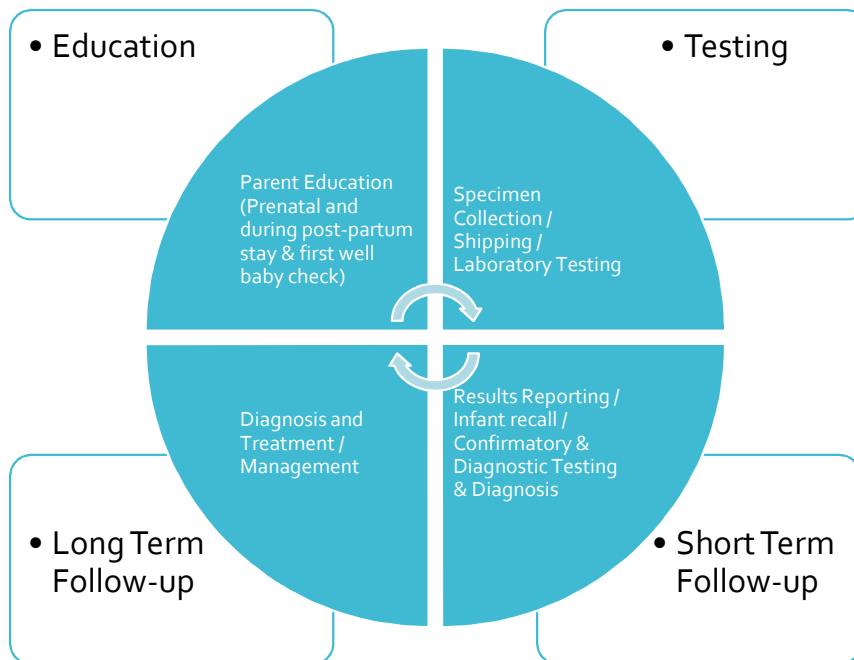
• Education

• Testing

Parent Education (Prenatal and during post-partum stay & first well baby check)

Specimen Collection / Shipping / Laboratory Testing

Diagnosis and Treatment / Management

Results Reporting / Infant recall / Confirmatory & Diagnostic Testing & Diagnosis

• Long Term Follow-up

• Short Term Follow-up